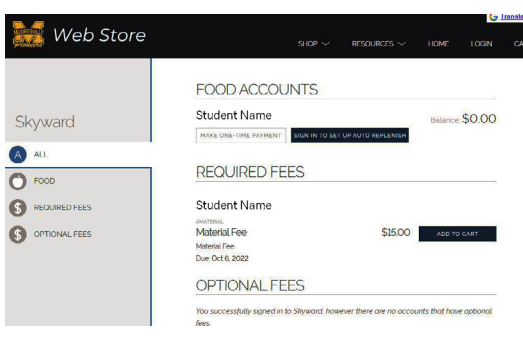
Translate

Web Store

SHOP RESOURCES HOME LOGIN CA

Skyward

A ALL

FOOD

REQUIRED FEES

OPTIONAL FEES

FOOD ACCOUNTS

Student Name

Balance: $0.00

MAKE ONE-TIME PAYMENT

SIGN IN TO SET UP AUTO REPLENISH

REQUIRED FEES

Student Name

#MATERIAL

Material Fee

$15.00

ADD TO CART

Material Fee

Due: Oct 6, 2022

OPTIONAL FEES

You successfully signed in to Skyward, however there are no accounts that have optional fees.